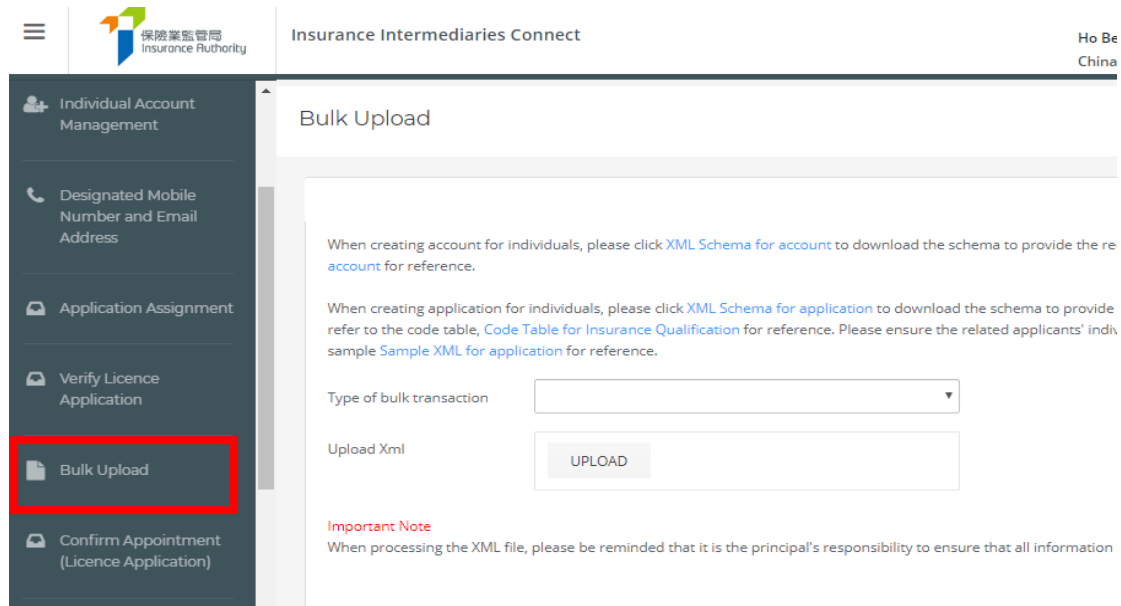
保險業監管局
Insurance Authority

Insurance Intermediaries Connect

Ho Be
China

Individual Account Management

Designated Mobile Number and Email Address

Application Assignment

Verify Licence Application

Bulk Upload

Confirm Appointment (Licence Application)

Bulk Upload

When creating account for individuals, please click XML Schema for account to download the schema to provide the re account for reference.

When creating application for individuals, please click XML Schema for application to download the schema to provide refer to the code table, Code Table for Insurance Qualification for reference. Please ensure the related applicants' indiv sample Sample XML for application for reference.

Type of bulk transaction

Upload Xml

UPLOAD

Important Note
When processing the XML file, please be reminded that it is the principal's responsibility to ensure that all information